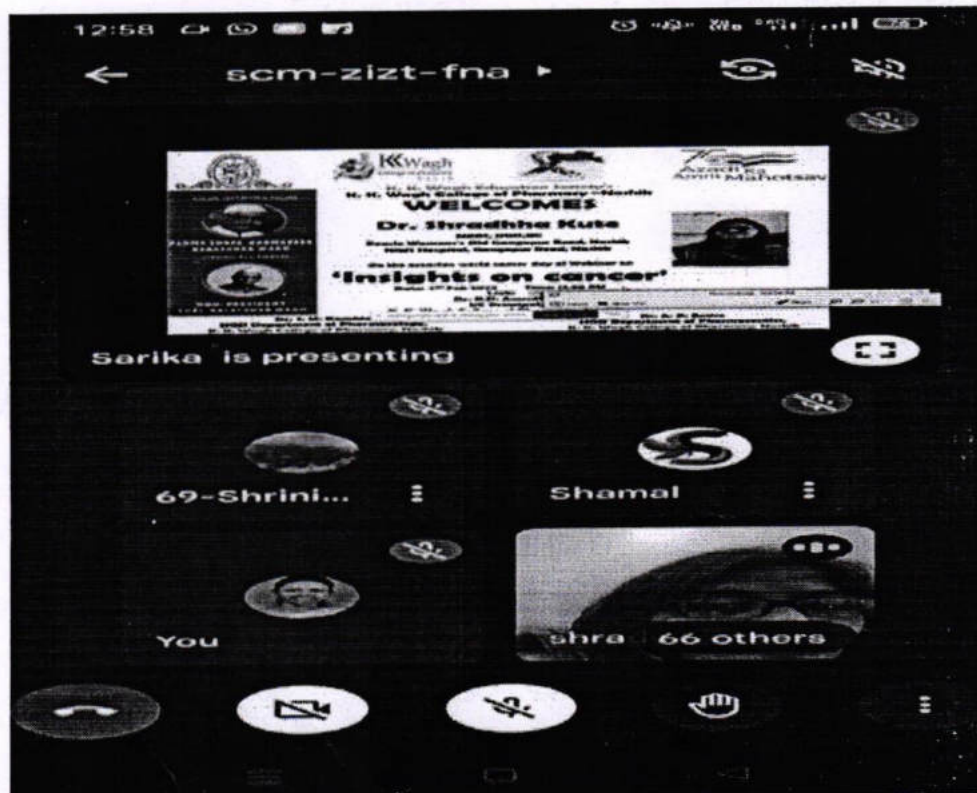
12:58

scm-zizt-fna ▸

KKWagh

Azadi Ka Amrit Mahotsav

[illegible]
K. K. Wagh College of Pharmacy, Nashik
WELCOMES
Dr. Shradhha Kute
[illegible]
'Insights on cancer'
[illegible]

Sarika is presenting

69-Shrini...

Shamal

You

shra 66 others